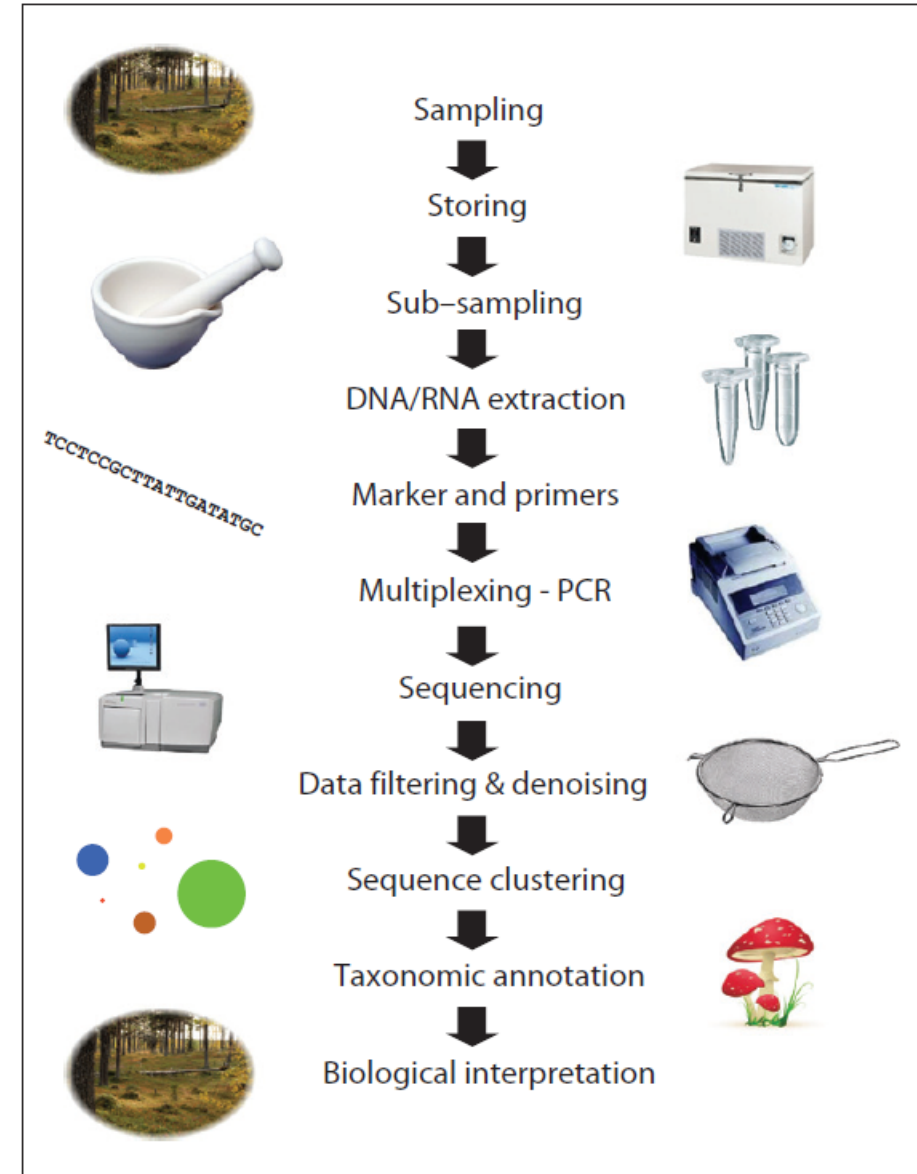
Sampling

Storing

Sub–sampling

DNA/RNA extraction

TCCTCCGCTTATTGATATGC

Marker and primers

Multiplexing - PCR

Sequencing

Data filtering & denoising

Sequence clustering

Taxonomic annotation

Biological interpretation